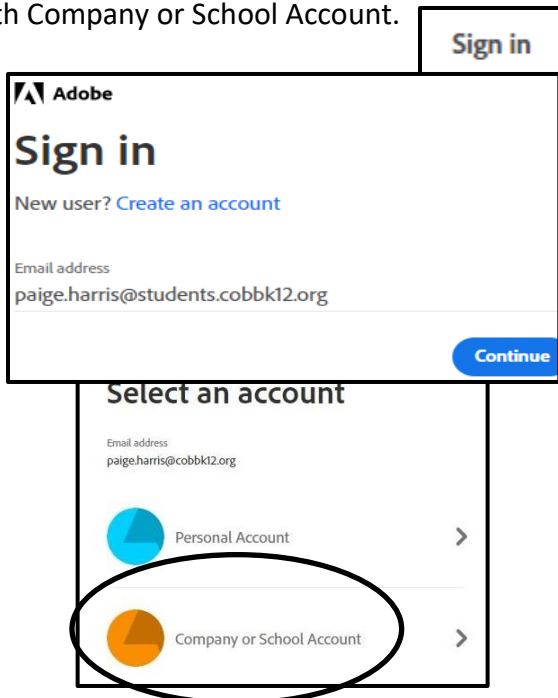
th Company or School Account.

Sign in

Adobe

Sign in

New user? Create an account

Email address
paige.harris@students.cobbk12.org

Continue

Select an account

Email address
paige.harris@cobbk12.org

Personal Account

Company or School Account